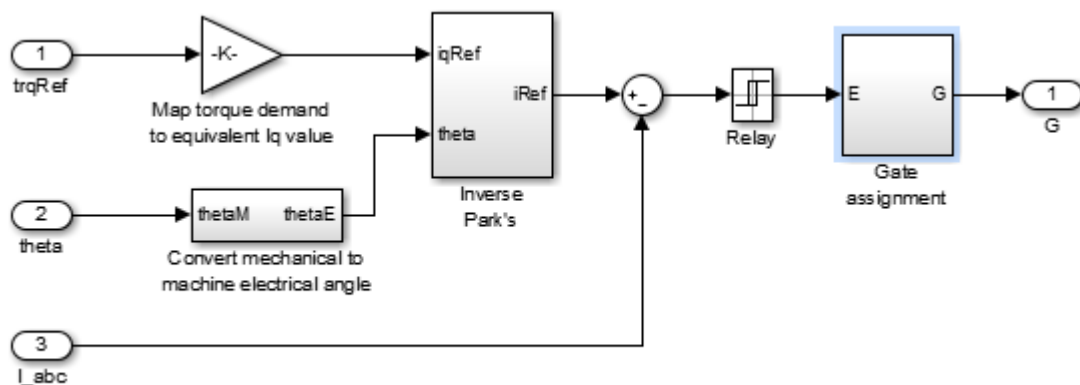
1
trqRef

-K-

Map torque demand to equivalent Iq value

iqRef

theta

iRef

Inverse Park's

+
-

Relay

E

G

Gate assignment

1
G

2
theta

thetaM

thetaE

Convert mechanical to machine electrical angle

3
I_abc